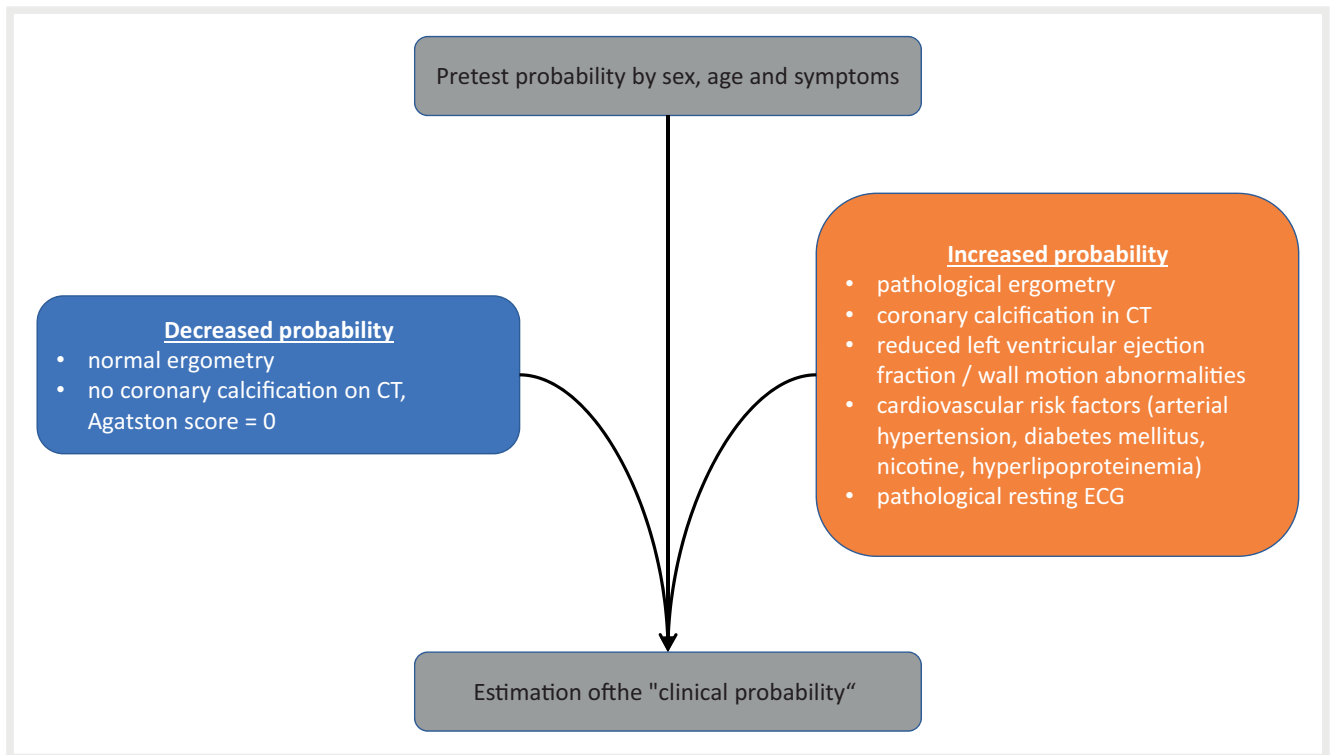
Pretest probability by sex, age and symptoms

Decreased probability
- normal ergometry
- no coronary calcification on CT, Agatston score = 0

Increased probability
- pathological ergometry
- coronary calcification in CT
- reduced left ventricular ejection fraction / wall motion abnormalities
- cardiovascular risk factors (arterial hypertension, diabetes mellitus, nicotine, hyperlipoproteinemia)
- pathological resting ECG

Estimation ofthe "clinical probability“